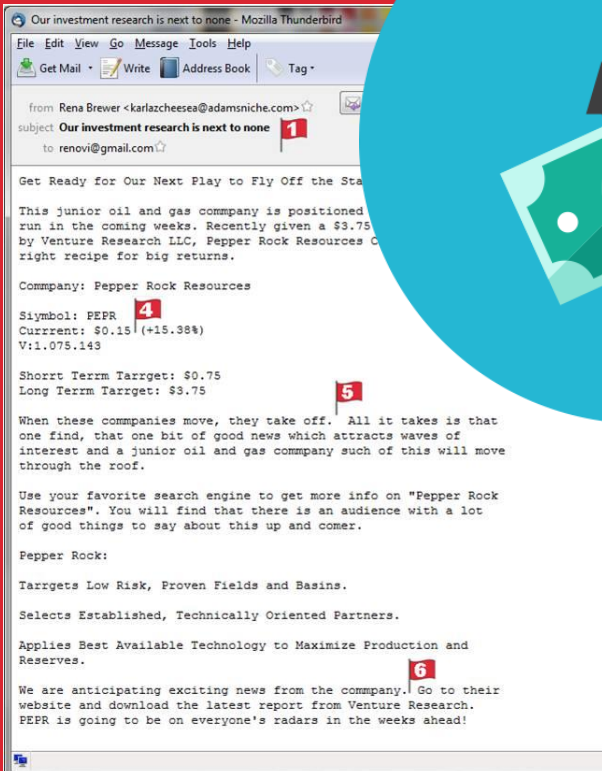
Our investment research is next to none - Mozilla Thunderbird

File Edit View Go Message Tools Help

Get Mail Write Address Book Tag

from Rena Brewer <karlazcheesea@adamsniche.com>
subject Our investment research is next to none 1
to renovi@gmail.com

Get Ready for Our Next Play to Fly Off the Sta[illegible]

This junior oil and gas commpany is positioned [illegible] run in the coming weeks. Recently given a $3.75 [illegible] by Venture Research LLC, Pepper Rock Resources C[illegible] right recipe for big returns.

Commpany: Pepper Rock Resources

Siymbol: PEPR 4
Currrent: $0.15 (+15.38%)
V:1.075.143

Shorrt Terrm Tarrget: $0.75
Long Terrm Tarrget: $3.75 5

When these commpanies move, they take off. All it takes is that one find, that one bit of good news which attracts waves of interest and a junior oil and gas commpany such of this will move through the roof.

Use your favorite search engine to get more info on "Pepper Rock Resources". You will find that there is an audience with a lot of good things to say about this up and comer.

Pepper Rock:

Tarrgets Low Risk, Proven Fields and Basins.

Selects Established, Technically Oriented Partners.

Applies Best Available Technology to Maximize Production and Reserves.

6
We are anticipating exciting news from the commpany. Go to their website and download the latest report from Venture Research. PEPR is going to be on everyone's radars in the weeks ahead!